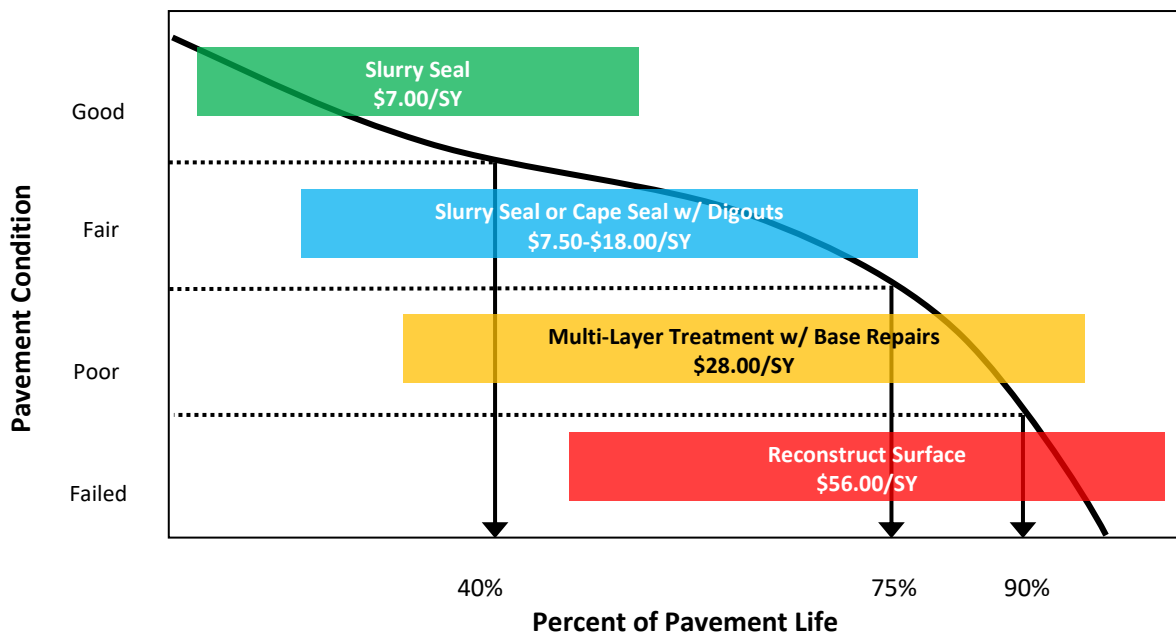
Pavement Condition

Good

Fair

Poor

Failed

Slurry Seal
$7.00/SY

Slurry Seal or Cape Seal w/ Digouts
$7.50-$18.00/SY

Multi-Layer Treatment w/ Base Repairs
$28.00/SY

Reconstruct Surface
$56.00/SY

40%

75%

90%

Percent of Pavement Life